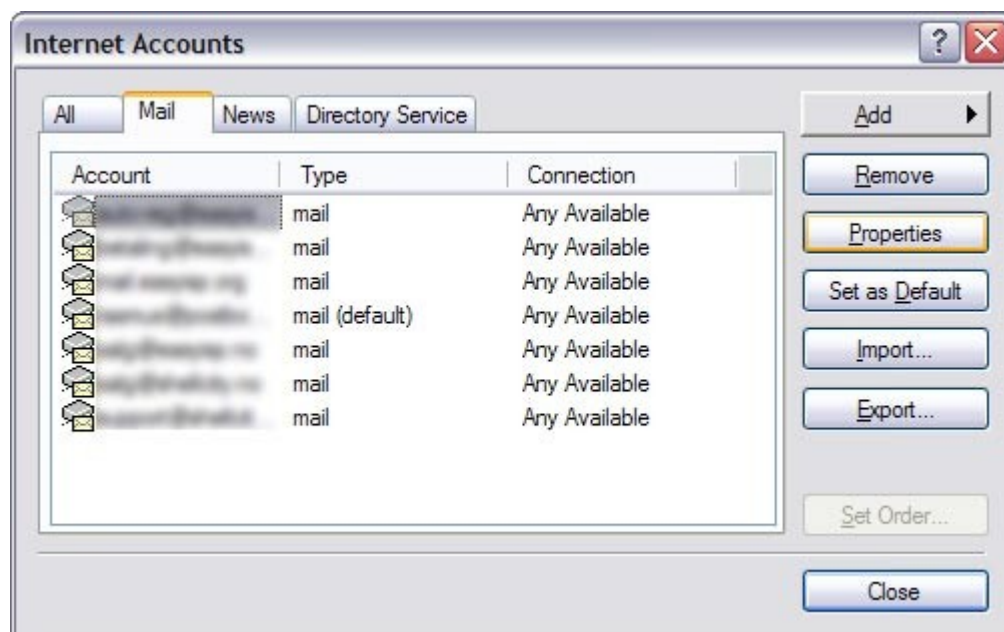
Internet Accounts

?

All Mail News Directory Service

| Account | Type | Connection |
|---|---|---|
| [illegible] | mail | Any Available |
| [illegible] | mail | Any Available |
| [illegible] | mail | Any Available |
| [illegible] | mail (default) | Any Available |
| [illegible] | mail | Any Available |
| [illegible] | mail | Any Available |
| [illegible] | mail | Any Available |

Add

Remove

Properties

Set as Default

Import...

Export...

Set Order...

Close